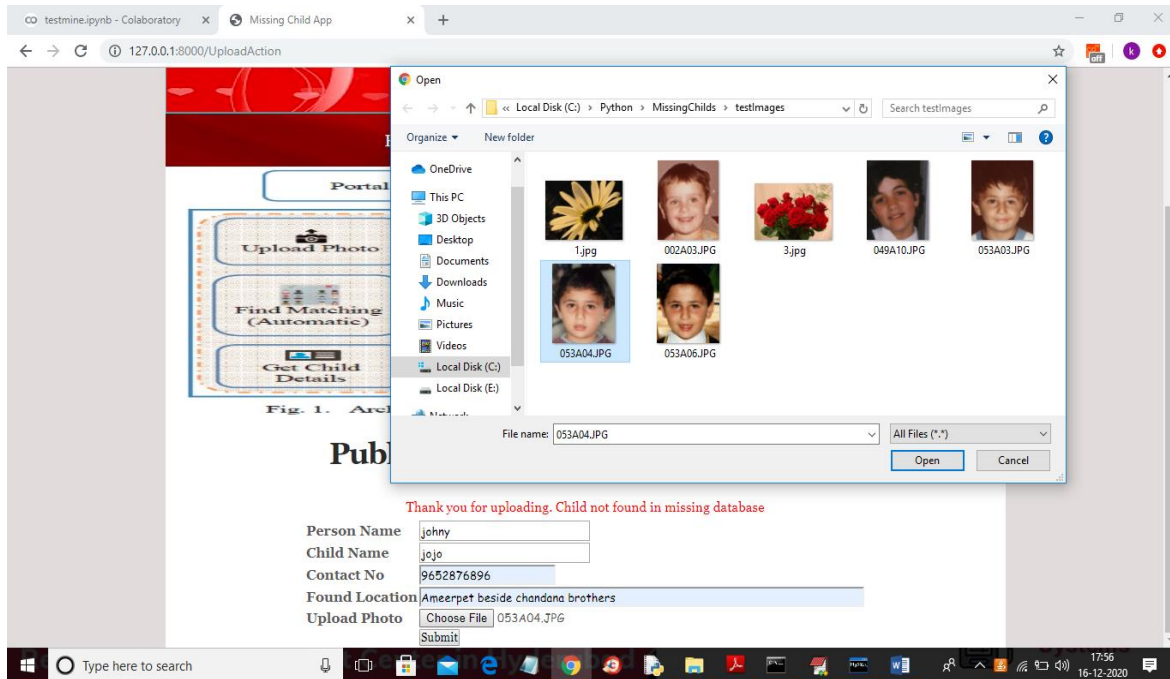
testmine.ipynb - Colaboratory × Missing Child App × +

127.0.0.1:8000/UploadAction

Open

« Local Disk (C:) › Python › MissingChilds › testImages

Search testImages

Organize ▾ New folder

OneDrive
This PC
3D Objects
Desktop
Documents
Downloads
Music
Pictures
Videos
Local Disk (C:)
Local Disk (E:)
Network

1.jpg
002A03.JPG
3.jpg
049A10.JPG
053A03.JPG
053A04.JPG
053A06.JPG

File name: 053A04.JPG
All Files (*.*)
Open Cancel

Portal

Upload Photo

Find Matching (Automatic)

Get Child Details

Fig. 1. Arc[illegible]

Publ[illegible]

Thank you for uploading. Child not found in missing database

| | |
|---|---|
| Person Name | johny |
| Child Name | jojo |
| Contact No | 9652876896 |
| Found Location | Ameerpet beside chandana brothers |
| Upload Photo | Choose File 053A04.JPG |

Submit

Type here to search

17:56
16-12-2020